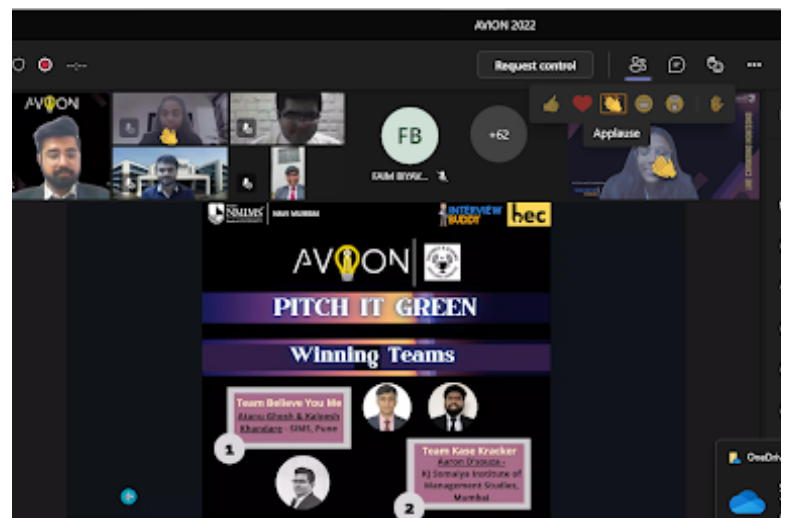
AVION 2022

Request control

Applause

AVION

FB

FAIM BIYRK...

+62

NMIMS | NAVI MUMBAI

INTERVIEW BUDDY

hec

AVION

PITCH IT GREEN

Winning Teams

Team Believe You Me
Atanu Ghosh & Kalpesh Khandare - SIMS, Pune

1

Team Kase Kracker
Aaron Dsouza - KJ Somaiya Institute of Management Studies, Mumbai

2

OneDriv